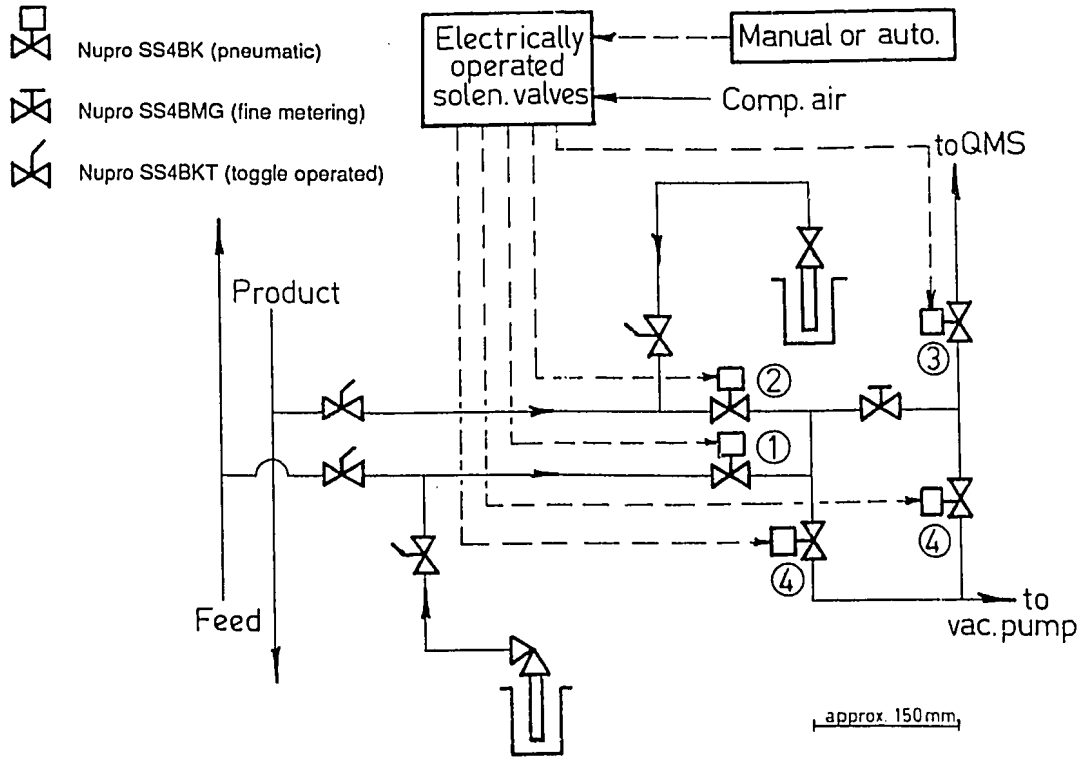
Nupro SS4BK (pneumatic)

Nupro SS4BMG (fine metering)

Nupro SS4BKT (toggle operated)

Electrically operated solen. valves

Manual or auto.

Comp. air

to QMS

Product

②

①

③

④

④

Feed

to vac. pump

approx. 150 mm